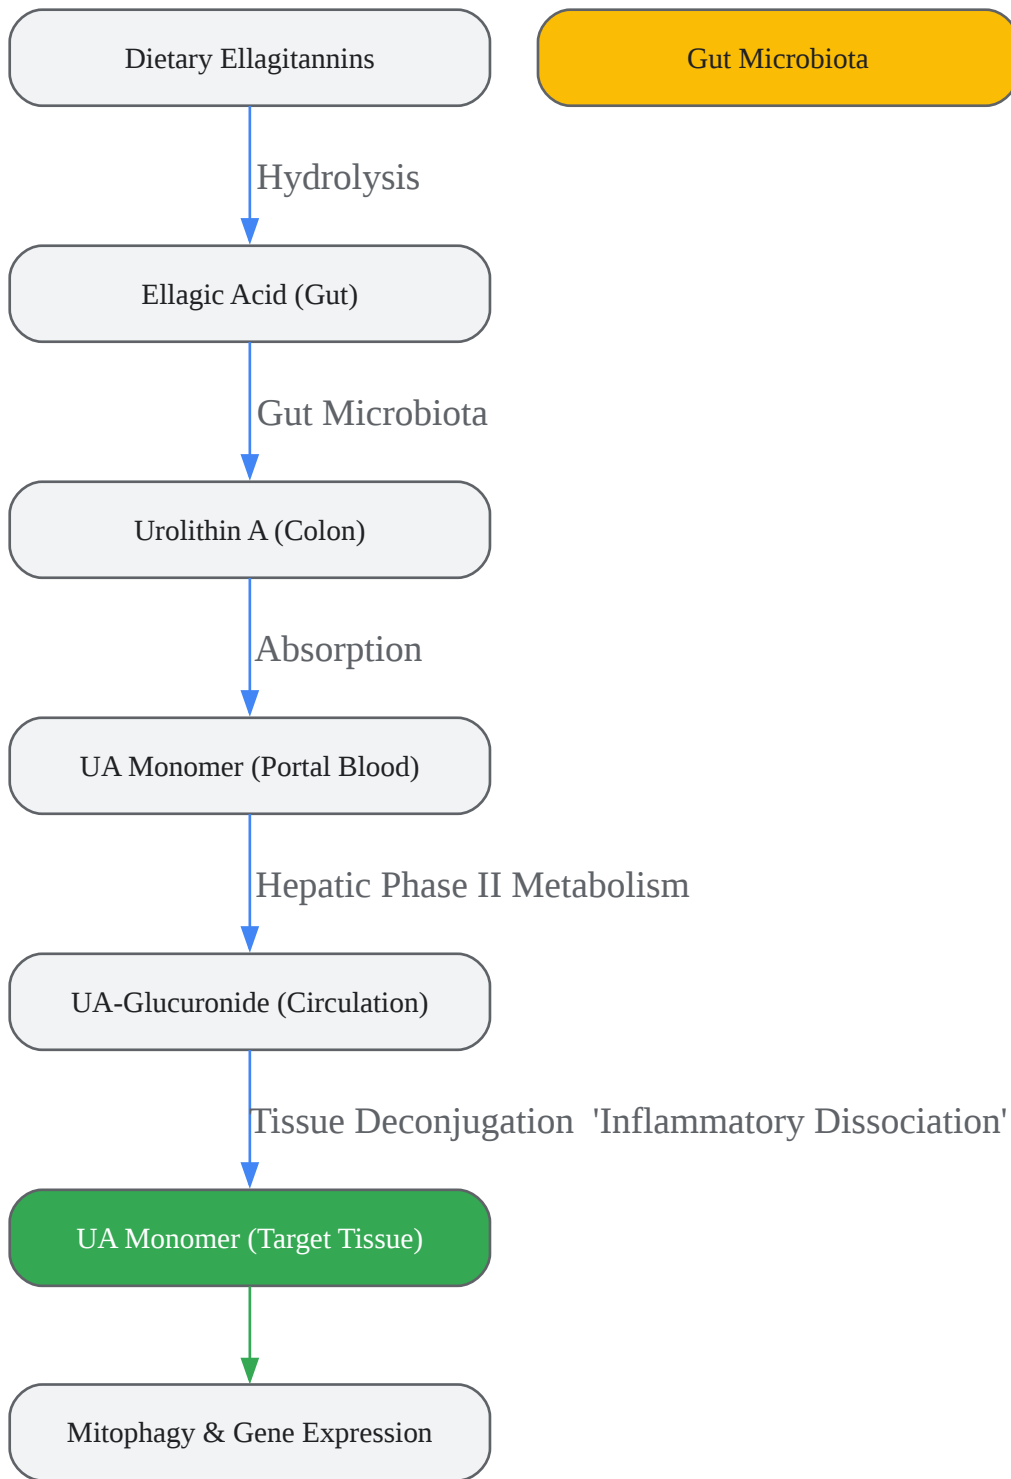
Dietary Ellagitannins

Gut Microbiota

Hydrolysis

Ellagic Acid (Gut)

Gut Microbiota

Urolithin A (Colon)

Absorption

UA Monomer (Portal Blood)

Hepatic Phase II Metabolism

UA-Glucuronide (Circulation)

Tissue Deconjugation 'Inflammatory Dissociation'

UA Monomer (Target Tissue)

Mitophagy & Gene Expression